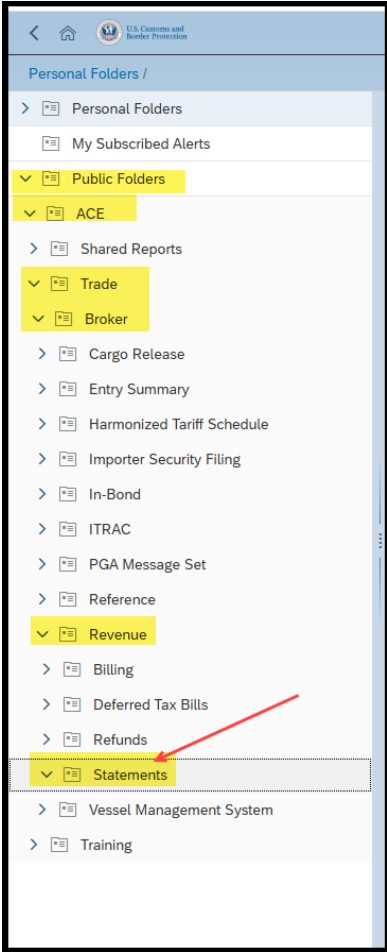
U.S. Customs and Border Protection

Personal Folders /

Personal Folders
My Subscribed Alerts
Public Folders
ACE
Shared Reports
Trade
Broker
Cargo Release
Entry Summary
Harmonized Tariff Schedule
Importer Security Filing
In-Bond
ITRAC
PGA Message Set
Reference
Revenue
Billing
Deferred Tax Bills
Refunds
Statements
Vessel Management System
Training